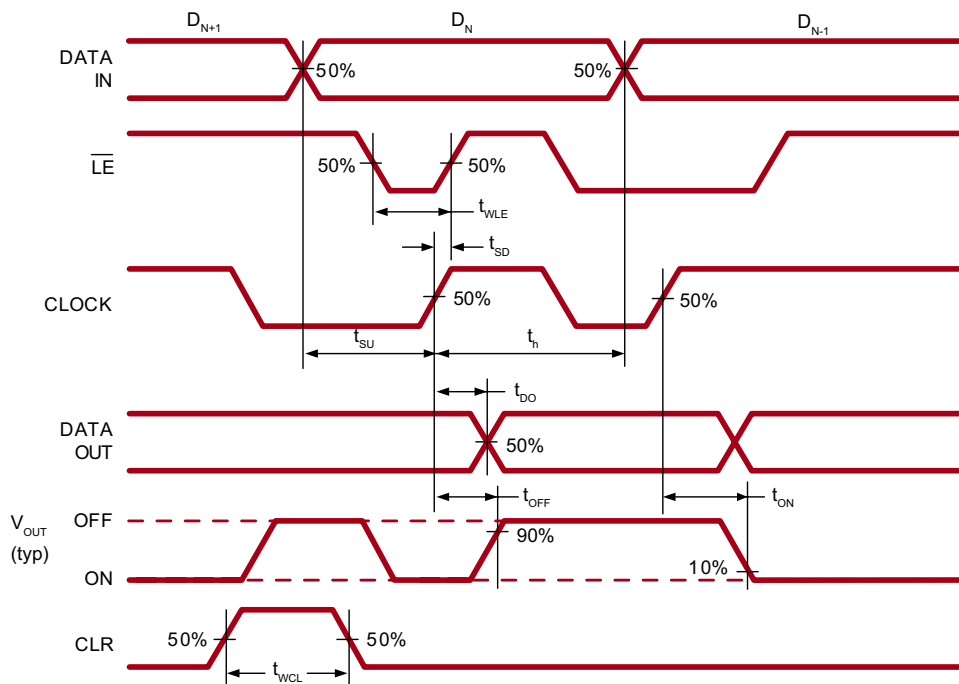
$D_{N+1}$ $D_N$ $D_{N-1}$

DATA IN 50% 50%

$\overline{LE}$ 50% 50%

$t_{WLE}$

$t_{SD}$

CLOCK 50% 50%

$t_{SU}$ $t_h$

$t_{DO}$

DATA OUT 50%

$t_{OFF}$ $t_{ON}$

$V_{OUT}$ (typ) OFF 90% ON 10%

CLR 50% 50%

$t_{WCL}$